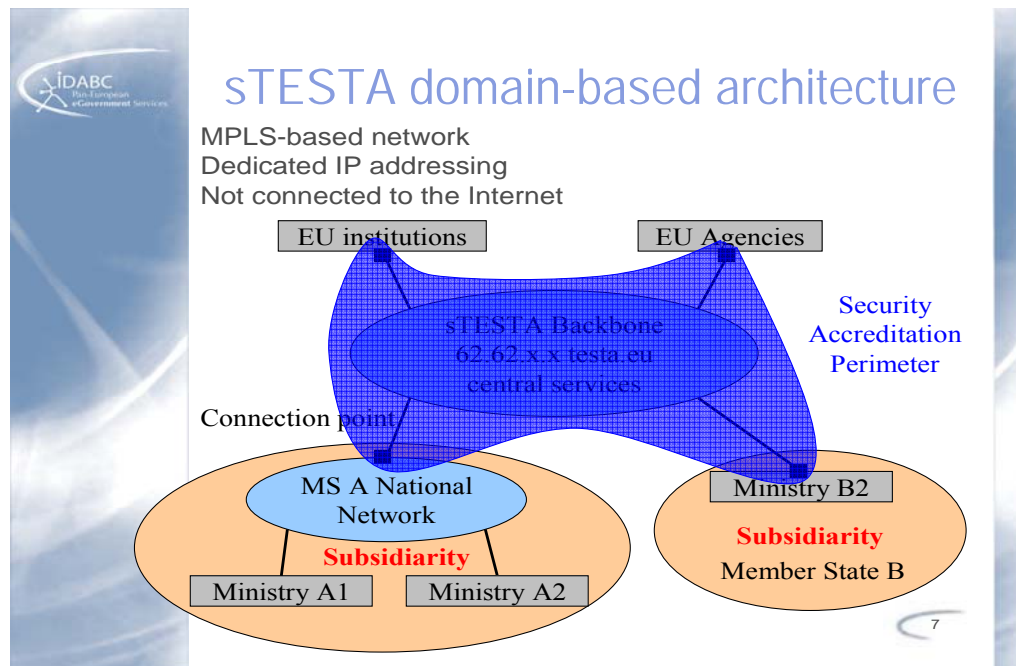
IDABC
Pan-European eGovernment Services

sTESTA domain-based architecture

MPLS-based network
Dedicated IP addressing
Not connected to the Internet

EU institutions

EU Agencies

sTESTA Backbone
62.62.x.x testa.eu
central services

Security
Accreditation
Perimeter

Connection point

MS A National
Network

Subsidiarity

Ministry A1

Ministry A2

Ministry B2

Subsidiarity
Member State B

7